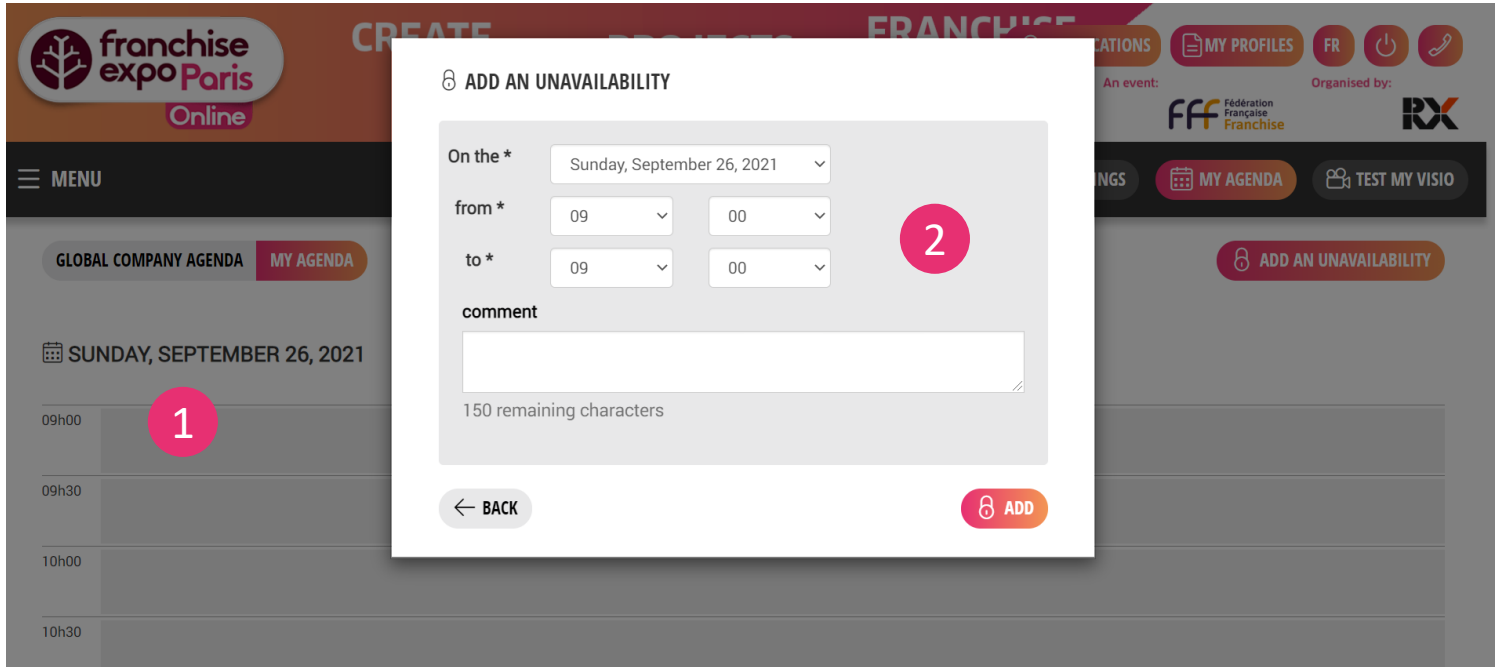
franchise expo Paris Online

CREATE

FRANCHISE

CATIONS

MY PROFILES

FR

An event:

Organised by:

Fédération Française Franchise

RX

MENU

NGS

MY AGENDA

TEST MY VISIO

GLOBAL COMPANY AGENDA

MY AGENDA

ADD AN UNAVAILABILITY

SUNDAY, SEPTEMBER 26, 2021

1

09h00

09h30

10h00

10h30

ADD AN UNAVAILABILITY

On the *
Sunday, September 26, 2021

from *
09
00

to *
09
00

2

comment

150 remaining characters

BACK

ADD